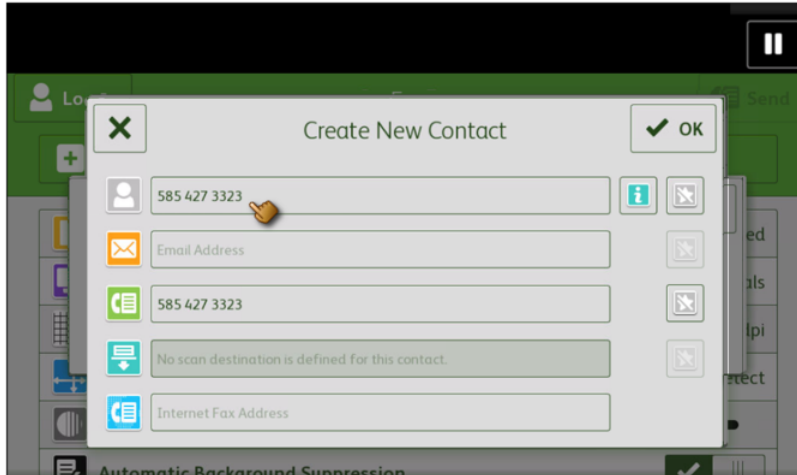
Lo

Send

Create New Contact

OK

585 427 3323

Email Address

585 427 3323

No scan destination is defined for this contact.

Internet Fax Address

ed

als

dpi

etect

Automatic Background Suppression